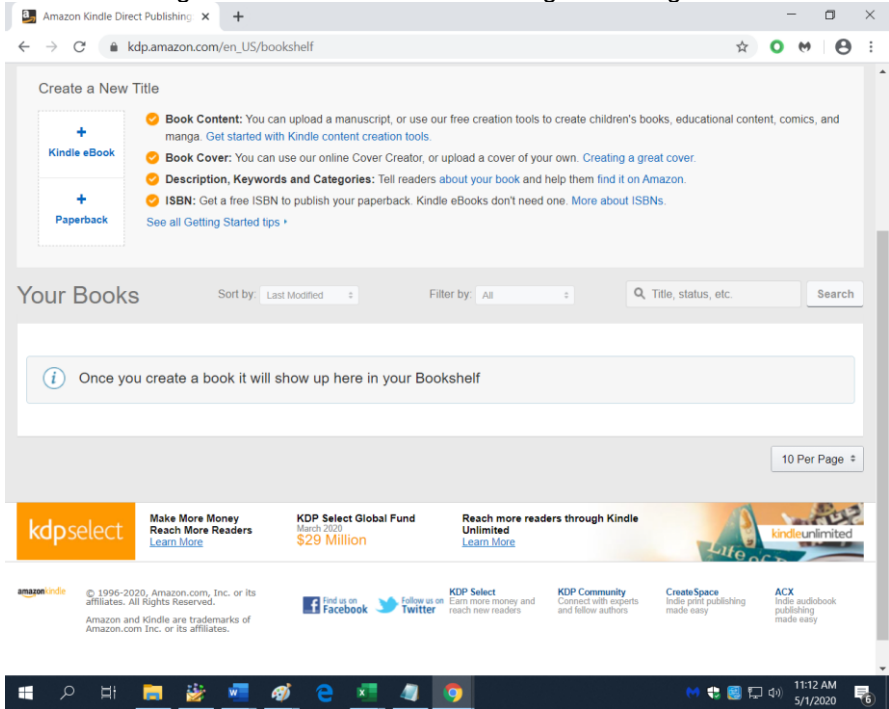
Amazon Kindle Direct Publishing ×  +

kdp.amazon.com/en_US/bookshelf

Create a New Title

+
Kindle eBook

+
Paperback

Book Content: You can upload a manuscript, or use our free creation tools to create children's books, educational content, comics, and manga. Get started with Kindle content creation tools.

Book Cover: You can use our online Cover Creator, or upload a cover of your own. Creating a great cover.

Description, Keywords and Categories: Tell readers about your book and help them find it on Amazon.

ISBN: Get a free ISBN to publish your paperback. Kindle eBooks don't need one. More about ISBNs.

See all Getting Started tips ›

Your Books

Sort by: Last Modified

Filter by: All

Title, status, etc.

Search

Once you create a book it will show up here in your Bookshelf

10 Per Page

kdpselect

Make More Money
Reach More Readers
Learn More

KDP Select Global Fund
March 2020
$29 Million

Reach more readers through Kindle Unlimited
Learn More

kindleunlimited

amazonkindle

© 1996-2020, Amazon.com, Inc. or its affiliates. All Rights Reserved.

Amazon and Kindle are trademarks of Amazon.com Inc. or its affiliates.

Find us on Facebook

Follow us on Twitter

KDP Select
Earn more money and reach new readers

KDP Community
Connect with experts and fellow authors

CreateSpace
Indie print publishing made easy

ACX
Indie audiobook publishing made easy

11:12 AM
5/1/2020